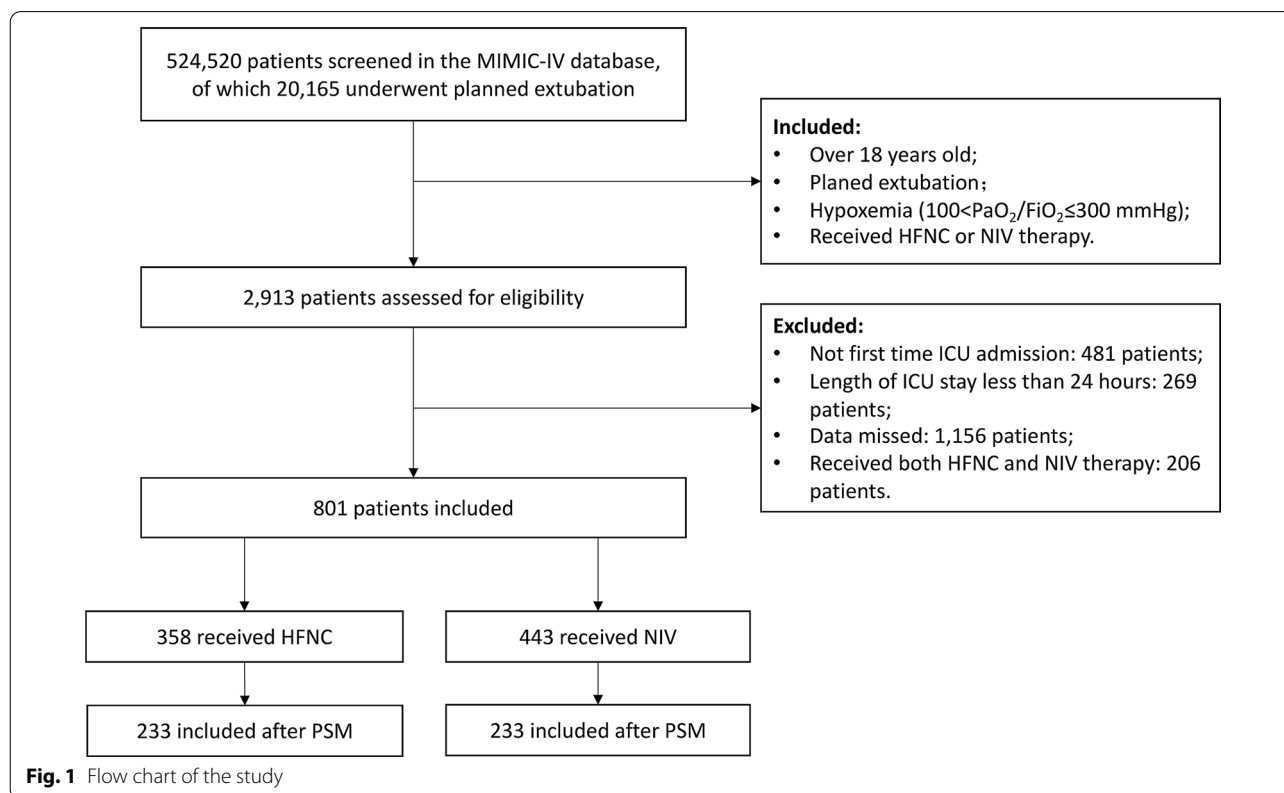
524,520 patients screened in the MIMIC-IV database, of which 20,165 underwent planned extubation

**Included:**
- Over 18 years old;
- Planed extubation；
- Hypoxemia (100<$PaO_2$/$FiO_2$≤300 mmHg);
- Received HFNC or NIV therapy.

2,913 patients assessed for eligibility

**Excluded:**
- Not first time ICU admission: 481 patients;
- Length of ICU stay less than 24 hours: 269 patients;
- Data missed: 1,156 patients;
- Received both HFNC and NIV therapy: 206 patients.

801 patients included

358 received HFNC

443 received NIV

233 included after PSM

233 included after PSM

**Fig. 1** Flow chart of the study